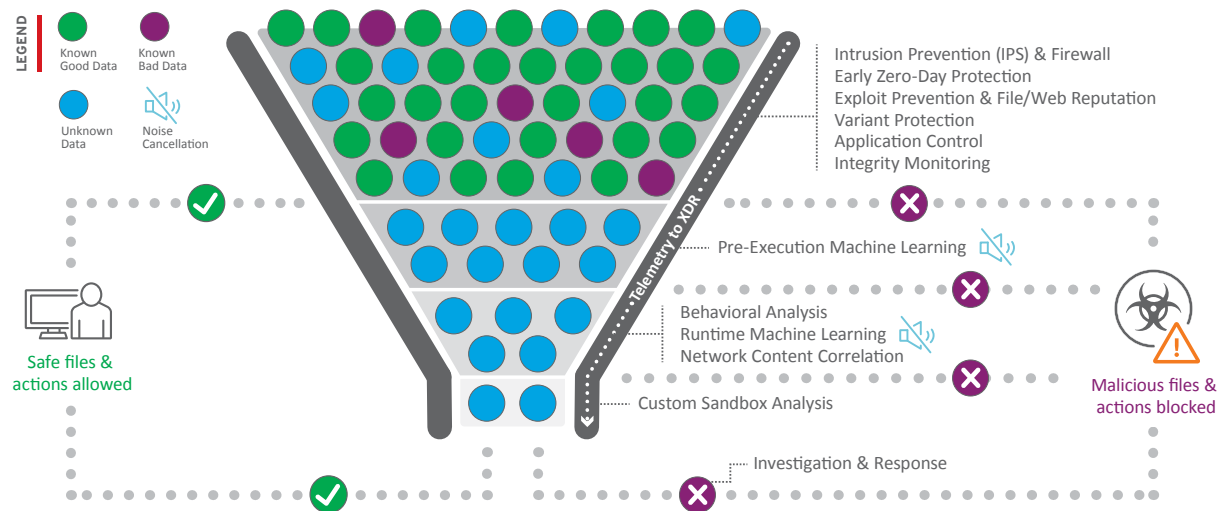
LEGEND

Known Good Data

Known Bad Data

Unknown Data

Noise Cancellation

Intrusion Prevention (IPS) & Firewall
Early Zero-Day Protection
Exploit Prevention & File/Web Reputation
Variant Protection
Application Control
Integrity Monitoring

Telemetry to XDR

Pre-Execution Machine Learning

Behavioral Analysis
Runtime Machine Learning
Network Content Correlation

Custom Sandbox Analysis

Investigation & Response

Safe files & actions allowed

Malicious files & actions blocked